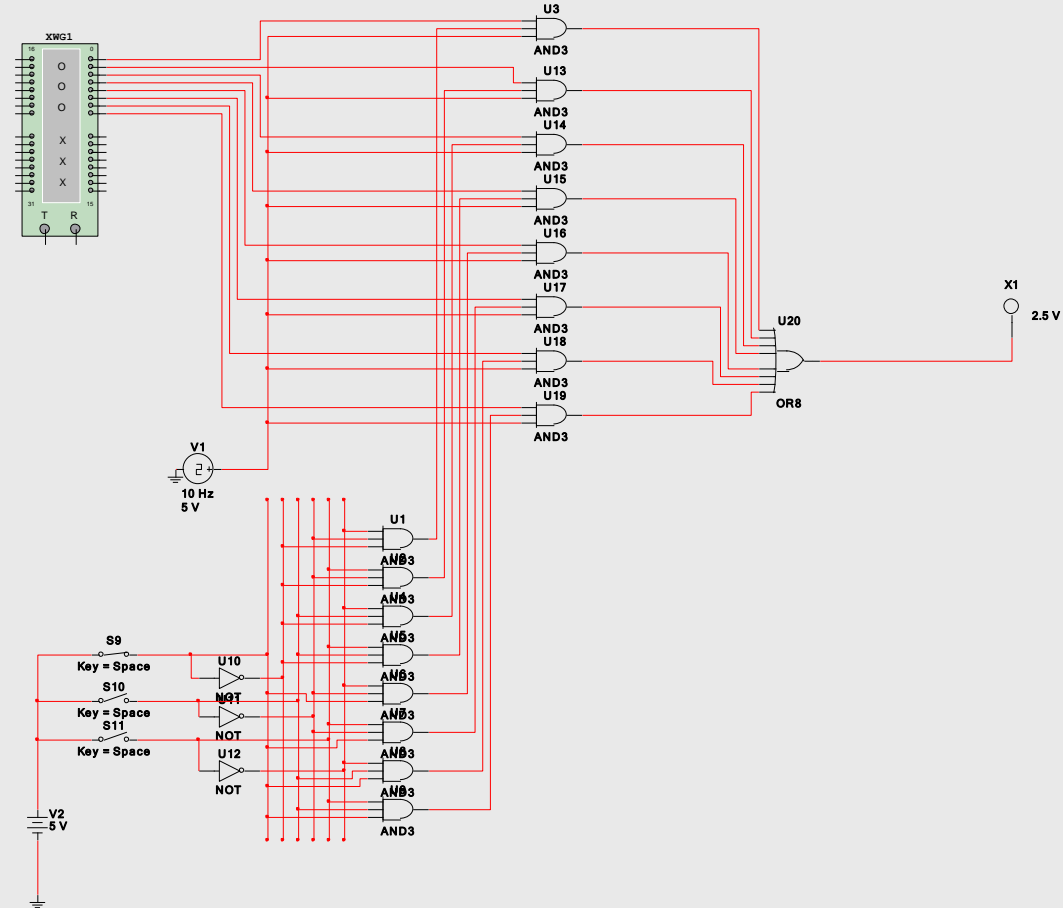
XWG1
16
0
O
O
O
X
X
X
31
15
T
R
U3
AND3
U13
AND3
U14
AND3
U15
AND3
U16
AND3
U17
AND3
U18
AND3
U19
AND3
U20
OR8
X1
2.5 V
V1
10 Hz
5 V
U1
AND3
AND3
AND3
AND3
AND3
AND3
AND3
AND3
S9
Key = Space
S10
Key = Space
S11
Key = Space
U10
NOT
U11
NOT
U12
NOT
V2
5 V